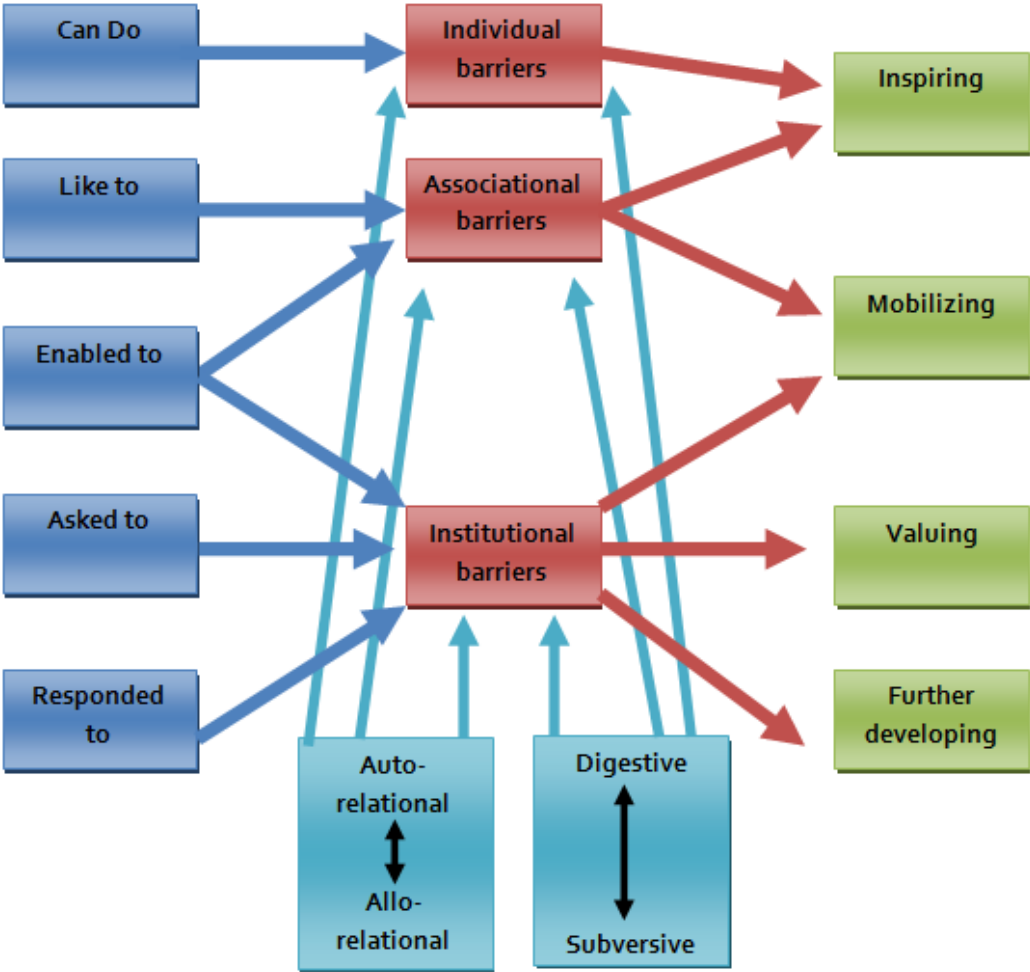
Can Do

Like to

Enabled to

Asked to

Responded to

Individual barriers

Associational barriers

Institutional barriers

Inspiring

Mobilizing

Valuing

Further developing

Auto-relational

Allo-relational

Digestive

Subversive